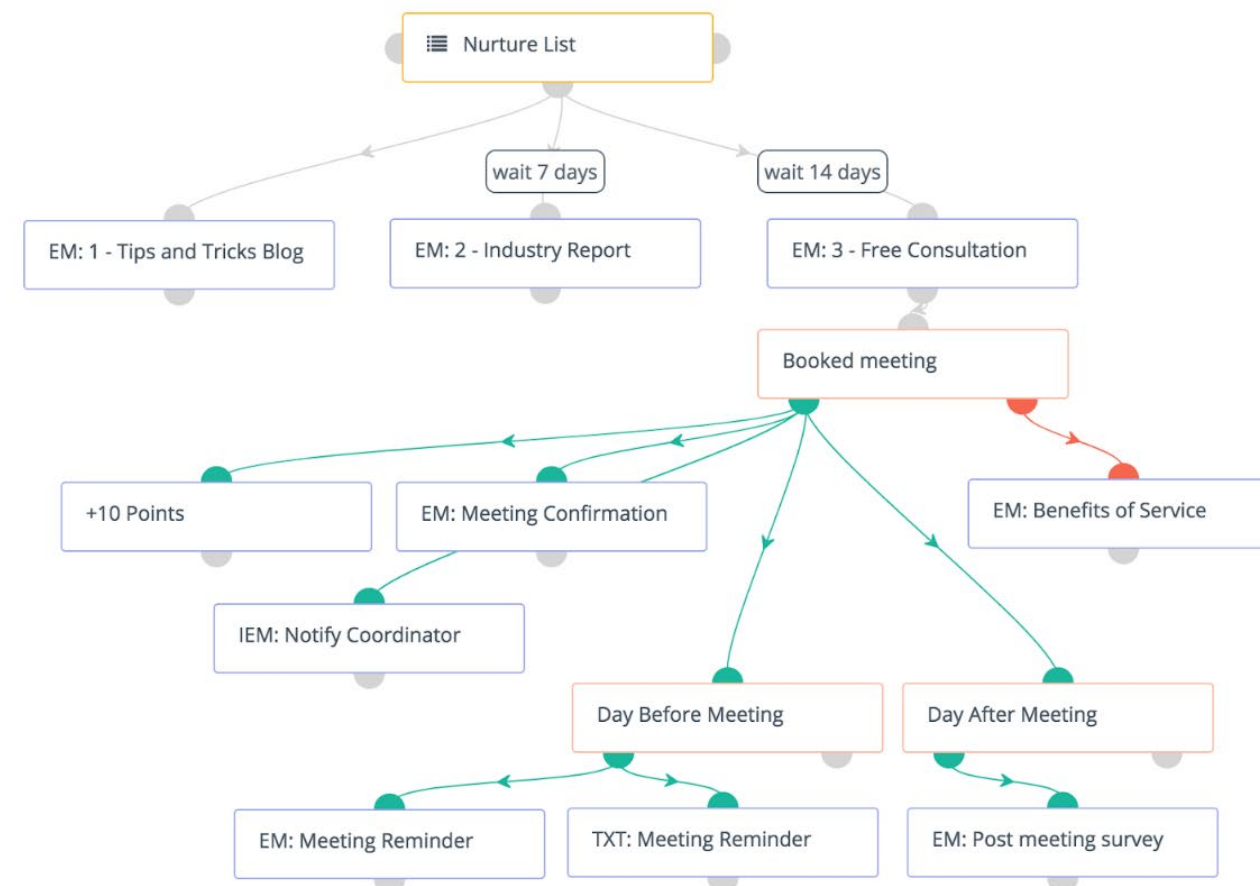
Nurture List

wait 7 days

wait 14 days

EM: 1 - Tips and Tricks Blog

EM: 2 - Industry Report

EM: 3 - Free Consultation

Booked meeting

+10 Points

EM: Meeting Confirmation

EM: Benefits of Service

IEM: Notify Coordinator

Day Before Meeting

Day After Meeting

EM: Meeting Reminder

TXT: Meeting Reminder

EM: Post meeting survey